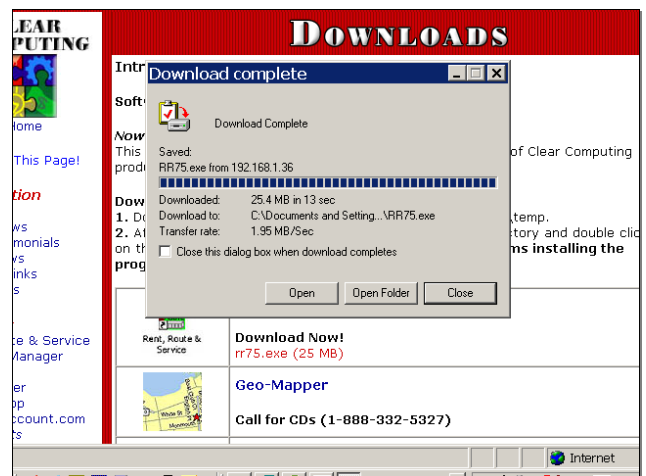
LEAR
PUTING

Home

This Page!

tion

ws
monials
vs
inks
s

e & Service
Manager

er
op
ccount.com
s

DOWNLOADS

Intr

Soft

Now
This
produ

of Clear Computing

Dow
1. Do
2. At
on th
prog

,temp.
ctory and double clic
ms installing the

Download complete

Download Complete

Saved:
RR75.exe from 192.168.1.36

Downloaded: 25.4 MB in 13 sec
Download to: C:\Documents and Setting...\RR75.exe
Transfer rate: 1.95 MB/Sec

Close this dialog box when download completes

Open
Open Folder
Close

Rent, Route & Service

Download Now!
rr75.exe (25 MB)

Geo-Mapper

Call for CDs (1-888-332-5327)

Internet